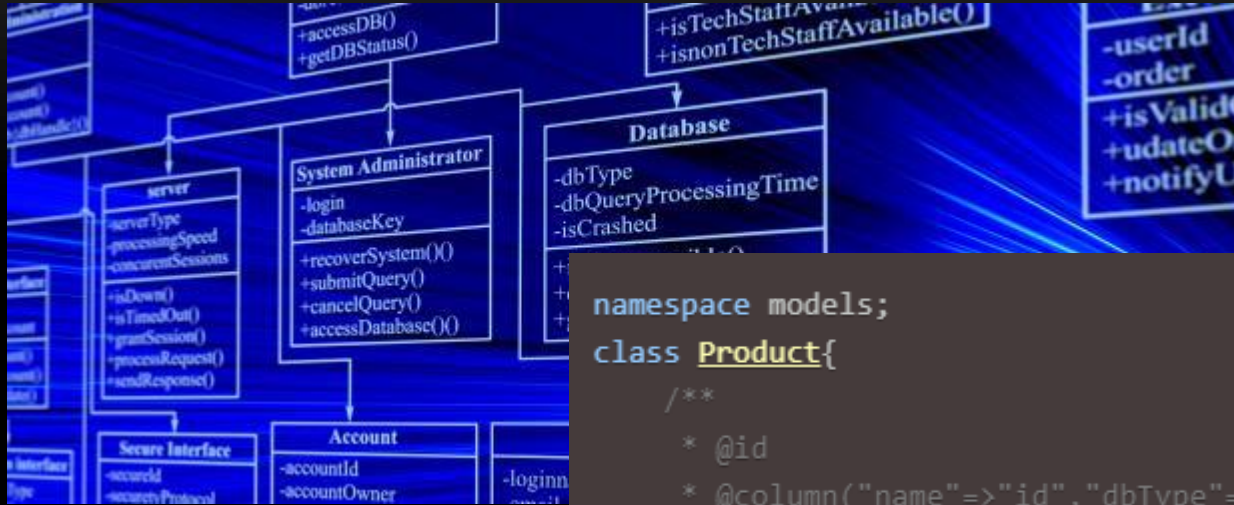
+accessDB()
+getDBStatus()

+isTechStaffAvail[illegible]
+isnonTechStaffAvailable()

-userId
-order
+isValid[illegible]
+udateO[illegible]
+notifyU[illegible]

server
-serverType
-processingSpeed
-concurentSessions
+isDown()
+isTimedOut()
+grantSession()
+processRequest()
+sendResponse()

System Administrator
-login
-databaseKey
+recoverSystem()()
+submitQuery()
+cancelQuery()
+accessDatabase()()

Database
-dbType
-dbQueryProcessingTime
-isCrashed

Secure Interface
-secureId
-securetyProtocol

Account
-accountId
-accountOwner

-loginn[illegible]

namespace models;
class Product{
/**
* @id
* @column("name"=>"id","dbType"=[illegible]